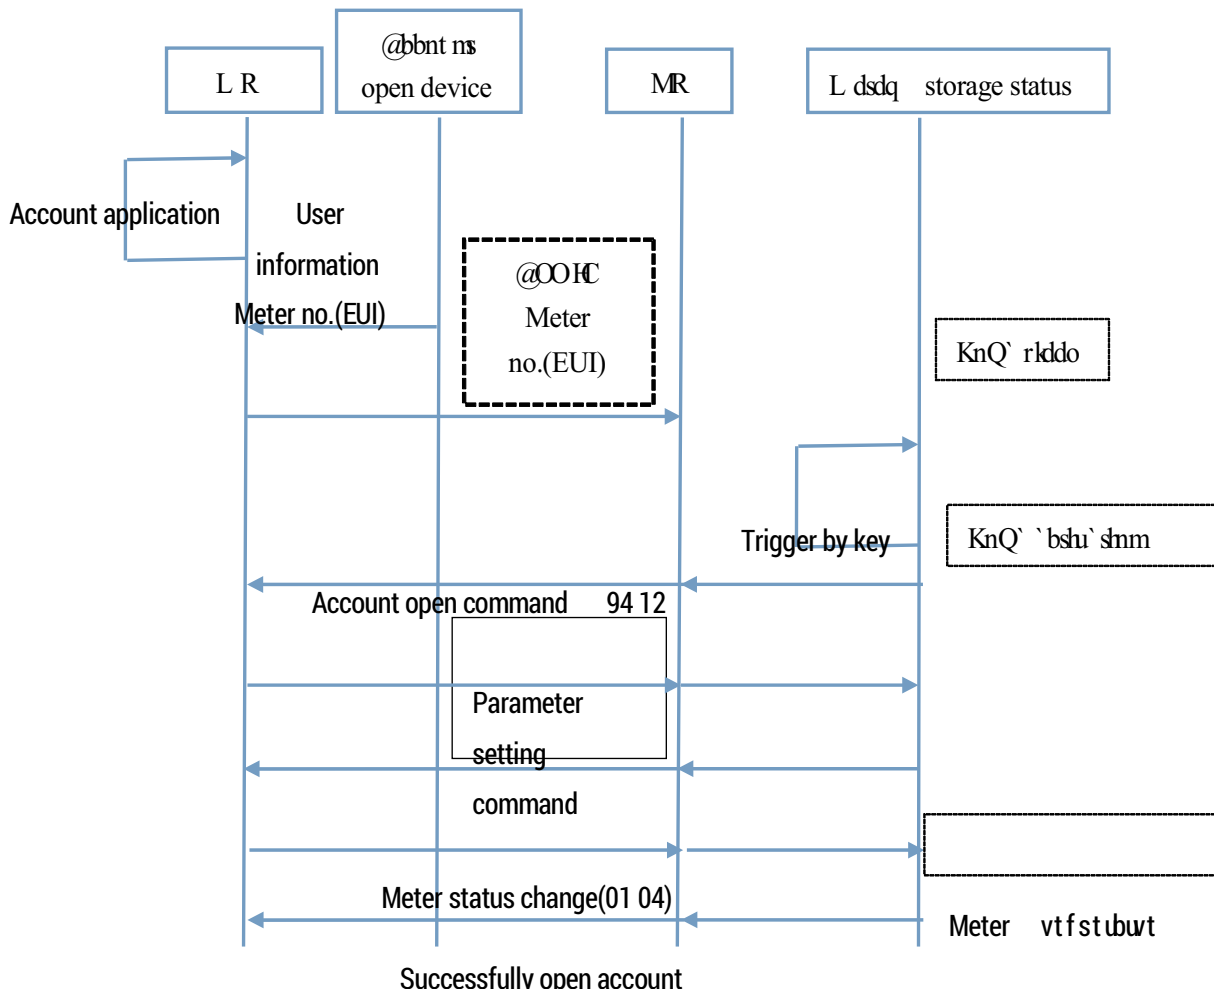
L R

@bbnt ms open device

MR

L dsdq storage status

Account application

User information

Meter no.(EUI)

@OOHC Meter no.(EUI)

KnQ` rkddo

Trigger by key

KnQ` `bshu`shnm

Account open command 94 12

Parameter setting command

Meter status change(01 04)

Meter vtfstubvt

Successfully open account